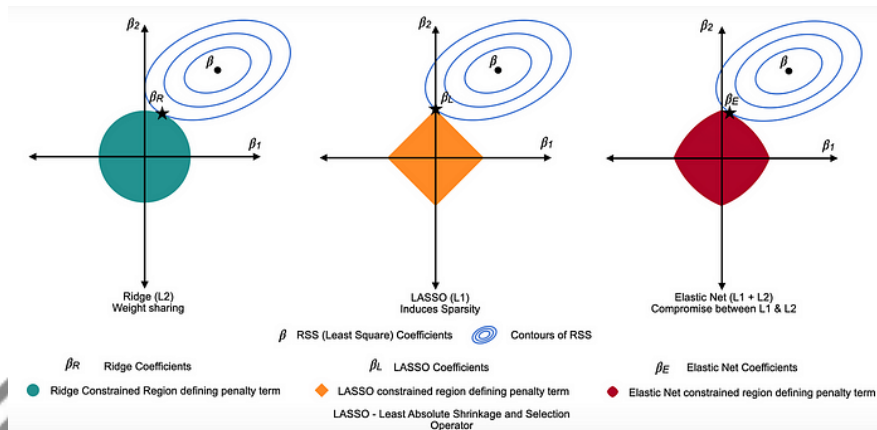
$\beta_2$

$\beta$

$\beta_R$

$\beta_1$

Ridge (L2)
Weight sharing

$\beta_2$

$\beta$

$\beta_L$

$\beta_1$

LASSO (L1)
Induces Sparsity

$\beta_2$

$\beta$

$\beta_E$

$\beta_1$

Elastic Net (L1 + L2)
Compromise between L1 & L2

$\beta$ RSS (Least Square) Coefficients

Contours of RSS

$\beta_R$ Ridge Coefficients

$\beta_L$ LASSO Coefficients

$\beta_E$ Elastic Net Coefficients

Ridge Constrained Region defining penalty term

LASSO constrained region defining penalty term

Elastic Net constrained region defining penalty term

LASSO - Least Absolute Shrinkage and Selection Operator